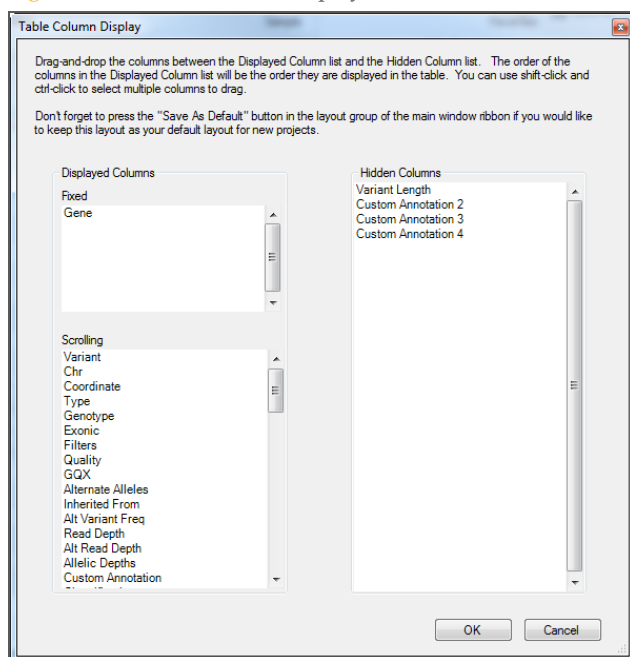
Table Column Display

Drag-and-drop the columns between the Displayed Column list and the Hidden Column list. The order of the columns in the Displayed Column list will be the order they are displayed in the table. You can use shift-click and ctrl-click to select multiple columns to drag.

Don't forget to press the "Save As Default" button in the layout group of the main window ribbon if you would like to keep this layout as your default layout for new projects.

Displayed Columns

Fixed

Gene

Scrolling

Variant
Chr
Coordinate
Type
Genotype
Exonic
Filters
Quality
GQX
Alternate Alleles
Inherited From
Alt Variant Freq
Read Depth
Alt Read Depth
Allelic Depths
Custom Annotation
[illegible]

Hidden Columns

Variant Length
Custom Annotation 2
Custom Annotation 3
Custom Annotation 4

OK

Cancel